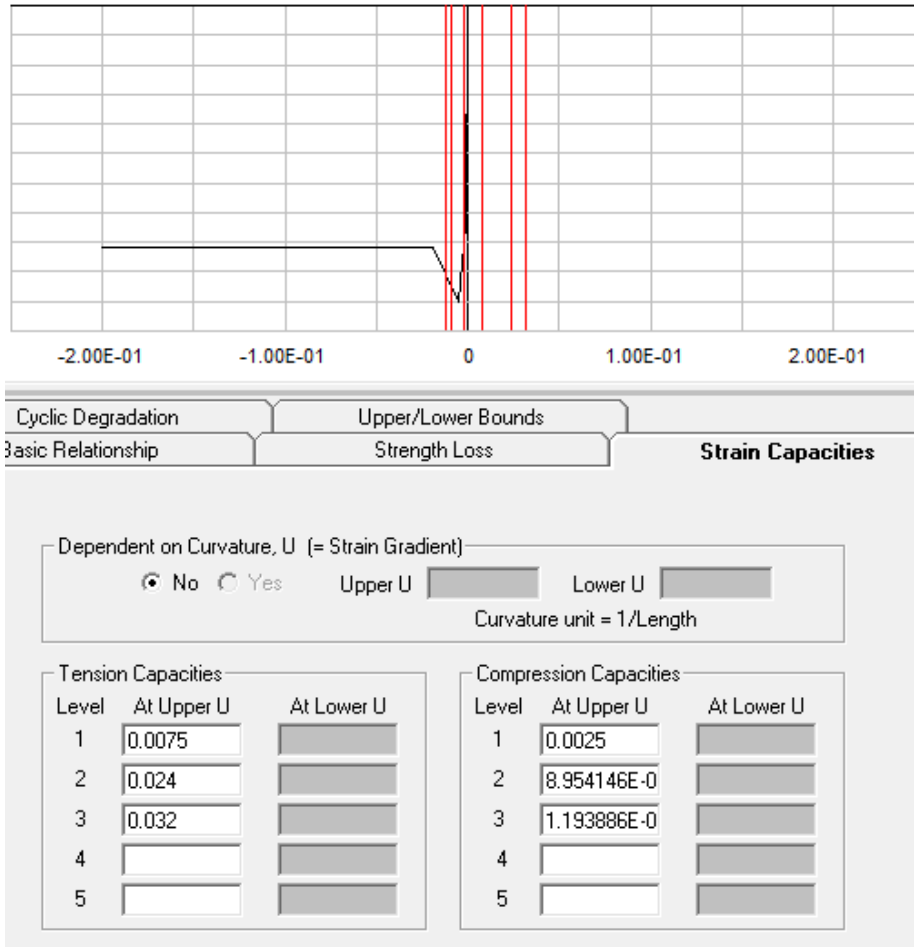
-2.00E-01 -1.00E-01 0 1.00E-01 2.00E-01

Cyclic Degradation
Upper/Lower Bounds
Basic Relationship
Strength Loss
Strain Capacities

Dependent on Curvature, U (= Strain Gradient)
No Yes Upper U Lower U
Curvature unit = 1/Length

Tension Capacities

| Level | At Upper U | At Lower U |
|---|---|---|
| 1 | 0.0075 | |
| 2 | 0.024 | |
| 3 | 0.032 | |
| 4 | | |
| 5 | | |

Compression Capacities

| Level | At Upper U | At Lower U |
|---|---|---|
| 1 | 0.0025 | |
| 2 | 8.954146E-0 | |
| 3 | 1.193886E-0 | |
| 4 | | |
| 5 | | |